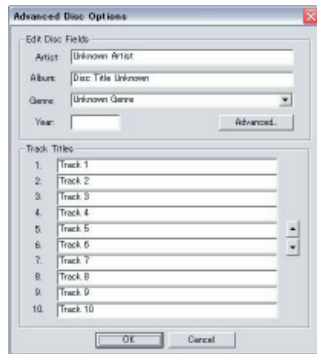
Advanced Disc Options

Edit Disc Fields

Artist: Unknown Artist

Album: Disc Title Unknown

Genre: Unknown Genre

Year:

Advanced...

Track Titles

1. Track 1
2. Track 2
3. Track 3
4. Track 4
5. Track 5
6. Track 6
7. Track 7
8. Track 8
9. Track 9
10. Track 10

OK

Cancel